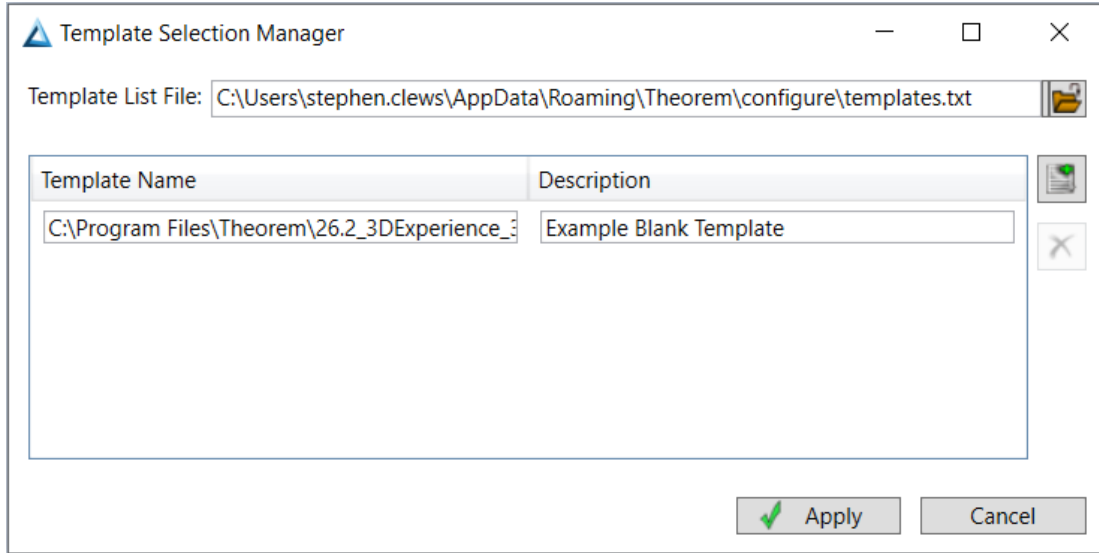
Template Selection Manager

Template List File: C:\Users\stephen.clews\AppData\Roaming\Theorem\configure\templates.txt

| Template Name | Description |
|---|---|
| C:\Program Files\Theorem\26.2_3DExperience_3 | Example Blank Template |

Apply Cancel